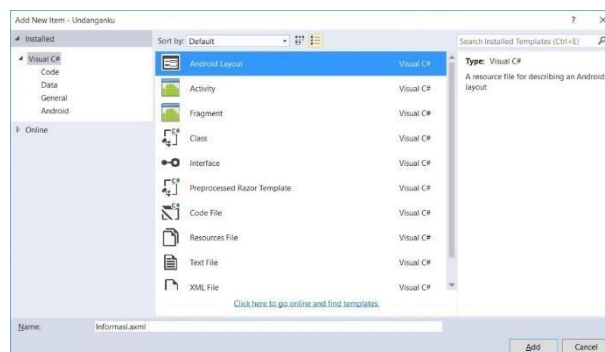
Add New Item - Undanganku

? ×

◢ Installed

◢ Visual C#
Code
Data
General
Android

▷ Online

Sort by: Default

Search Installed Templates (Ctrl+E)

| | |
|---|---|
| Android Layout | Visual C# |
| Activity | Visual C# |
| Fragment | Visual C# |
| Class | Visual C# |
| Interface | Visual C# |
| Preprocessed Razor Template | Visual C# |
| Code File | Visual C# |
| Resources File | Visual C# |
| Text File | Visual C# |
| XML File | Visual C# |

Click here to go online and find templates.

Type: Visual C#

A resource file for describing an Android layout

Name: Informasi.axml

Add Cancel